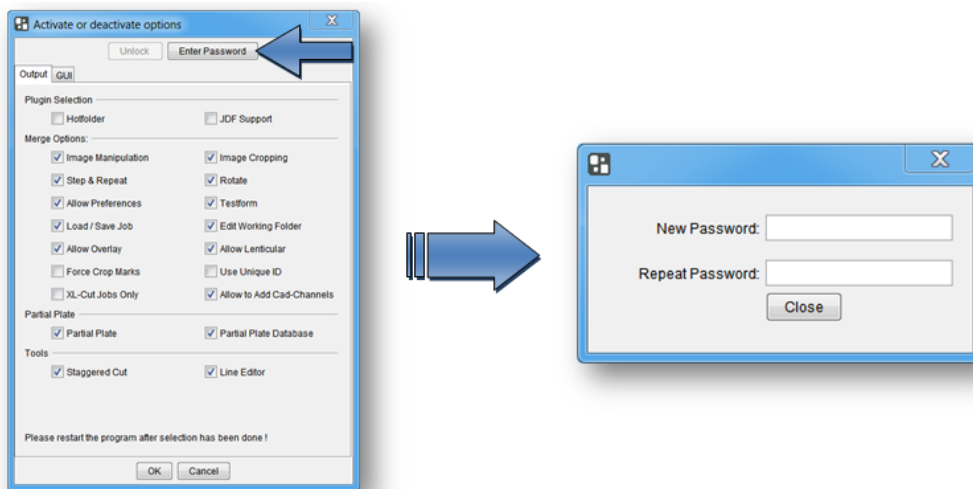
Activate or deactivate options

Unlock Enter Password

Output GUI

Plugin Selection

Hotfolder

JDF Support

Merge Options:

Image Manipulation

Image Cropping

Step & Repeat

Rotate

Allow Preferences

Testform

Load / Save Job

Edit Working Folder

Allow Overlay

Allow Lenticular

Force Crop Marks

Use Unique ID

XL-Cut Jobs Only

Allow to Add Cad-Channels

Partial Plate

Partial Plate

Partial Plate Database

Tools

Staggered Cut

Line Editor

Please restart the program after selection has been done !

OK Cancel

New Password:

Repeat Password:

Close